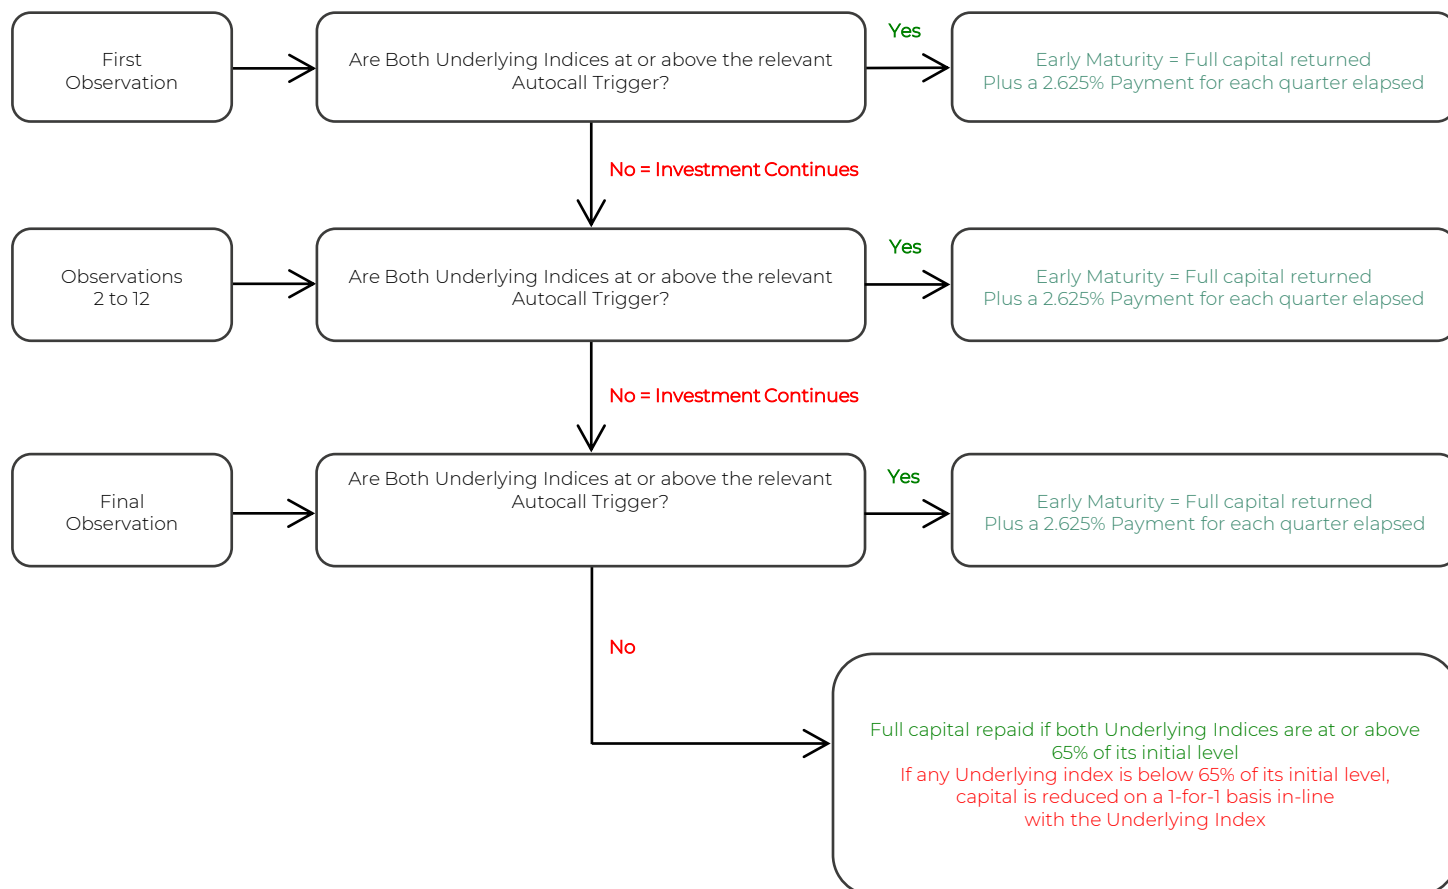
First Observation

Are Both Underlying Indices at or above the relevant Autocall Trigger?

Yes

Early Maturity = Full capital returned
Plus a 2.625% Payment for each quarter elapsed

No = Investment Continues

Observations 2 to 12

Are Both Underlying Indices at or above the relevant Autocall Trigger?

Yes

Early Maturity = Full capital returned
Plus a 2.625% Payment for each quarter elapsed

No = Investment Continues

Final Observation

Are Both Underlying Indices at or above the relevant Autocall Trigger?

Yes

Early Maturity = Full capital returned
Plus a 2.625% Payment for each quarter elapsed

No

Full capital repaid if both Underlying Indices are at or above 65% of its initial level
If any Underlying index is below 65% of its initial level, capital is reduced on a 1-for-1 basis in-line with the Underlying Index